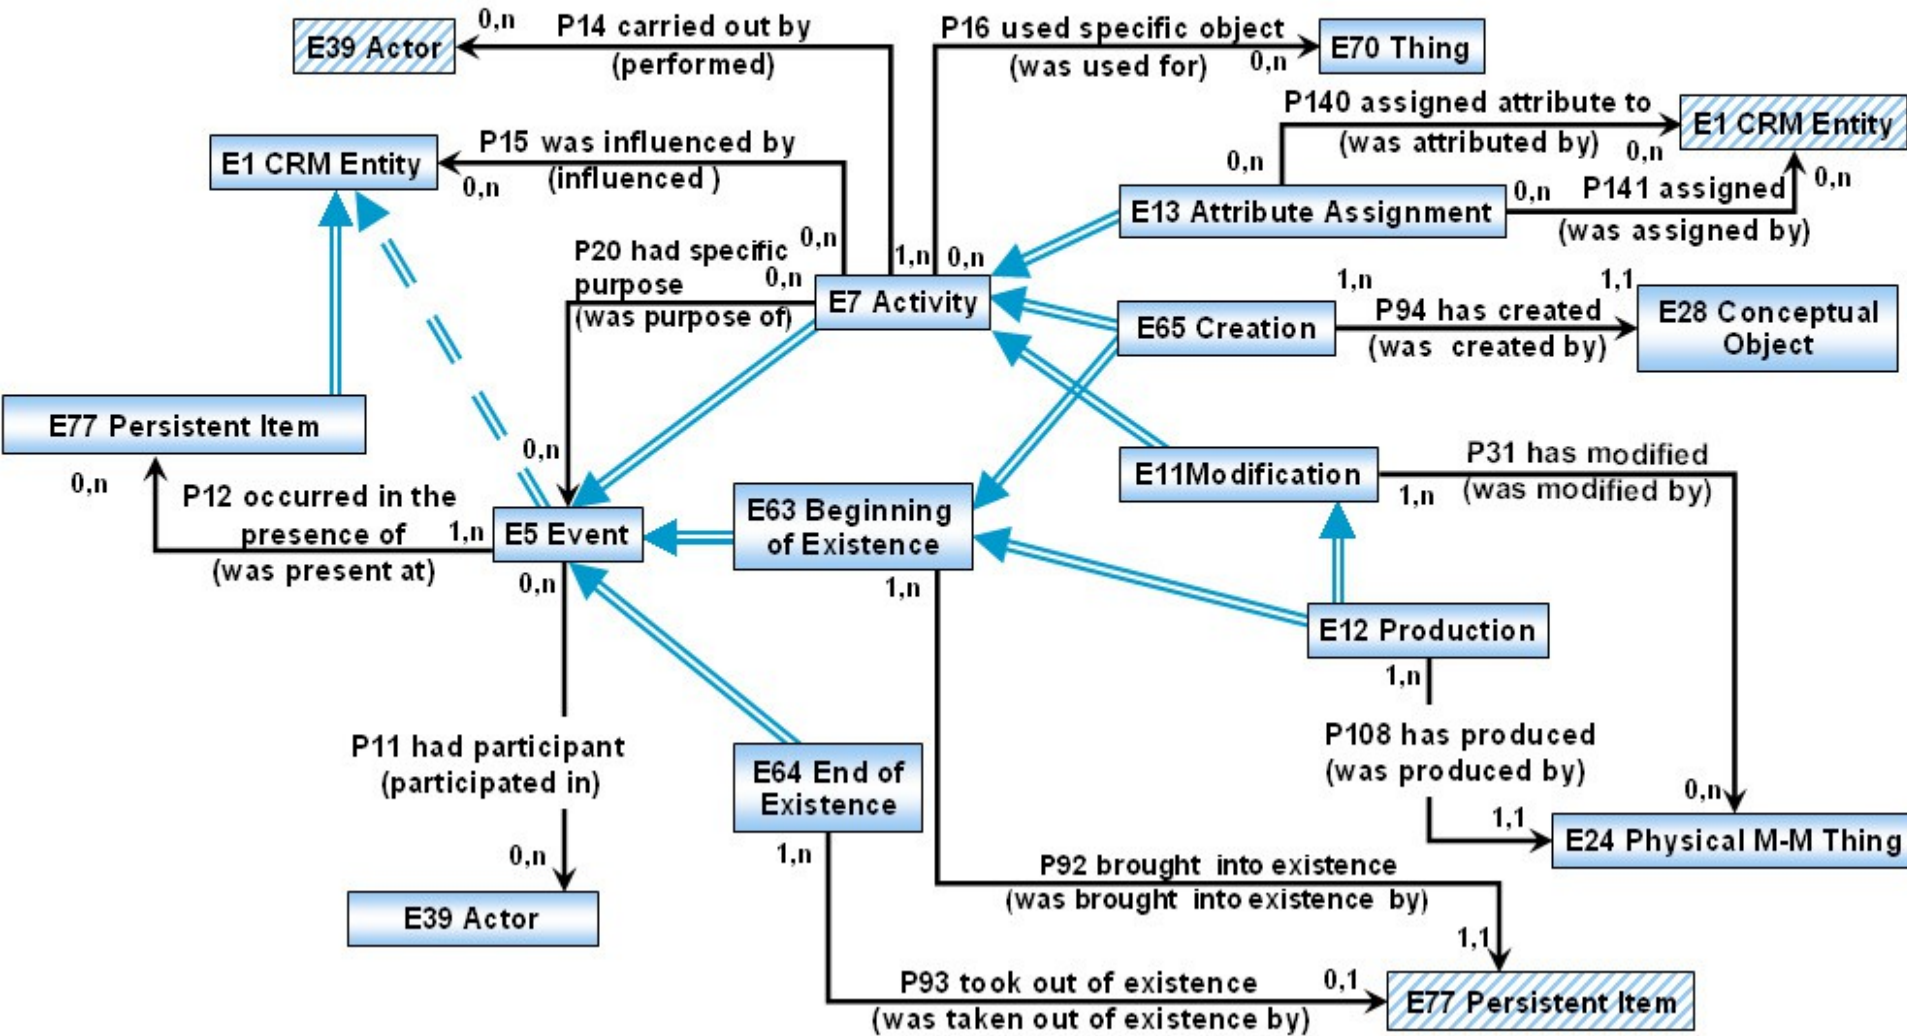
E39 Actor
0,n
P14 carried out by (performed)
P16 used specific object (was used for)
0,n
E70 Thing
P140 assigned attribute to (was attributed by)
E1 CRM Entity
0,n
E1 CRM Entity
P15 was influenced by (influenced )
0,n
0,n
E13 Attribute Assignment
0,n
P141 assigned (was assigned by)
0,n
P20 had specific purpose (was purpose of)
0,n
0,n
1,n
0,n
E7 Activity
1,n
1,1
E65 Creation
P94 has created (was created by)
E28 Conceptual Object
E77 Persistent Item
0,n
E11Modification
P31 has modified (was modified by)
0,n
P12 occurred in the presence of (was present at)
1,n
E5 Event
E63 Beginning of Existence
1,n
0,n
1,n
E12 Production
1,n
P11 had participant (participated in)
E64 End of Existence
P108 has produced (was produced by)
0,n
1,1
E24 Physical M-M Thing
0,n
1,n
P92 brought into existence (was brought into existence by)
E39 Actor
1,1
P93 took out of existence (was taken out of existence by)
0,1
E77 Persistent Item